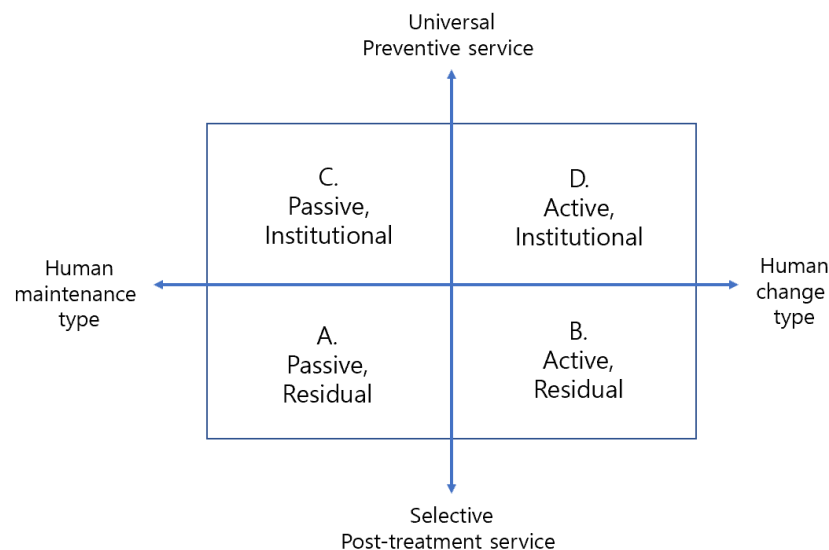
Universal
Preventive service

C.
Passive,
Institutional

D.
Active,
Institutional

Human
maintenance
type

Human
change
type

A.
Passive,
Residual

B.
Active,
Residual

Selective
Post-treatment service